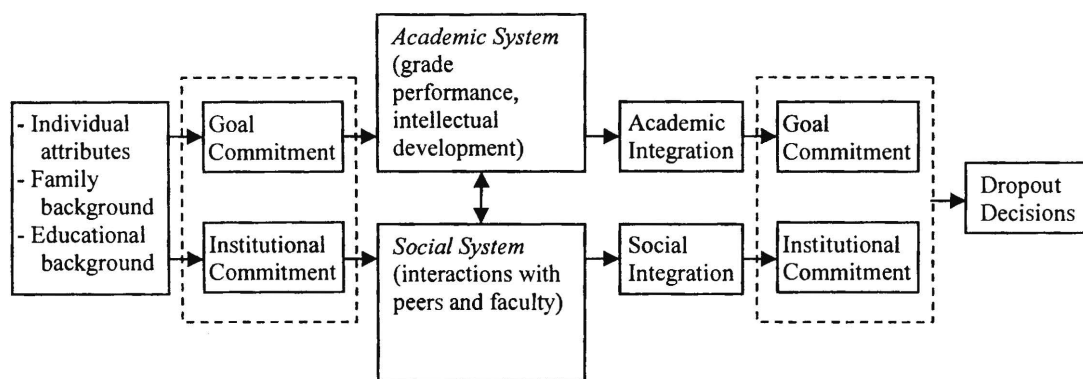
- Individual attributes
- Family background
- Educational background

Goal Commitment

Institutional Commitment

*Academic System* (grade performance, intellectual development)

*Social System* (interactions with peers and faculty)

Academic Integration

Social Integration

Goal Commitment

Institutional Commitment

Dropout Decisions